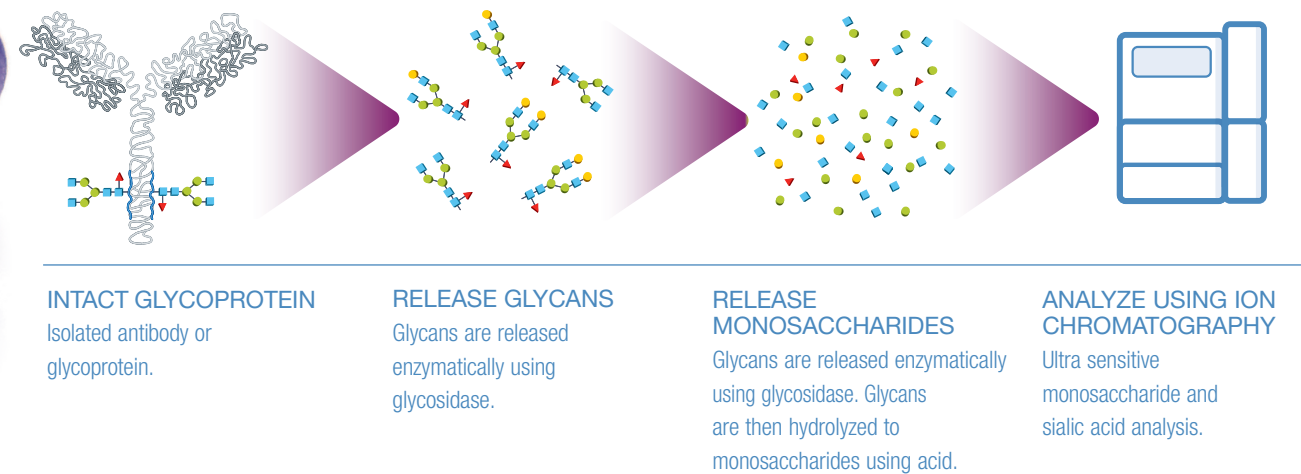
INTACT GLYCOPROTEIN
Isolated antibody or glycoprotein.

RELEASE GLYCANS
Glycans are released enzymatically using glycosidase.

RELEASE MONOSACCHARIDES
Glycans are released enzymatically using glycosidase. Glycans are then hydrolyzed to monosaccharides using acid.

ANALYZE USING ION CHROMATOGRAPHY
Ultra sensitive monosaccharide and sialic acid analysis.